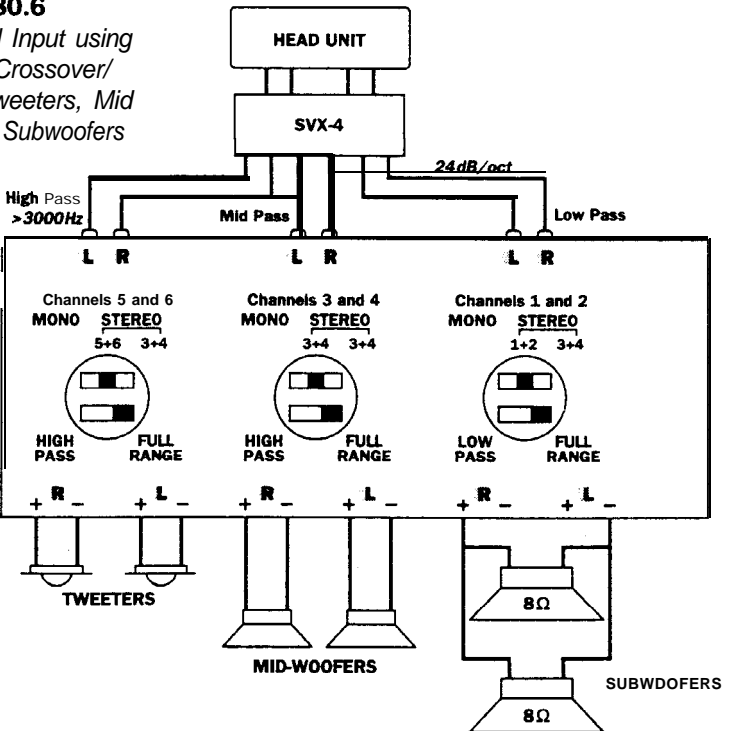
30.6
l Input using
Crossover/
weeters, Mid
Subwoofers

HEAD UNIT

SVX-4

24dB/oct

High Pass
>3000Hz

Mid Pass

Low Pass

L R

L R

L R

Channels 5 and 6
MONO STEREO
5+6 3+4

HIGH PASS
FULL RANGE

Channels 3 and 4
MONO STEREO
3+4 3+4

HIGH PASS
FULL RANGE

Channels 1 and 2
MONO STEREO
1+2 3+4

LOW PASS
FULL RANGE

+ R –
+ L –
+ R –
+ L –
+ R –
+ L –

TWEETERS

MID-WOOFERS

8Ω

8Ω

SUBWDOFERS